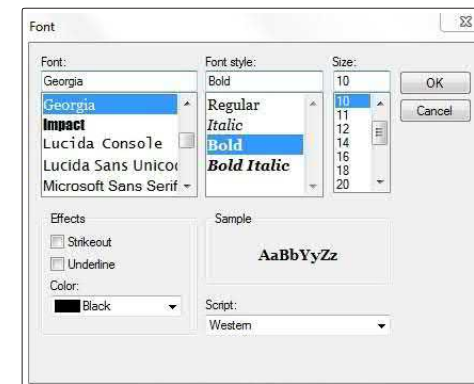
Font

Font:
Georgia
Georgia
Impact
Lucida Console
Lucida Sans Unicod
Microsoft Sans Serif

Font style:
Bold
Regular
Italic
Bold
Bold Italic

Size:
10
10
11
12
14
16
18
20

OK
Cancel

Effects
Strikeout
Underline
Color:
Black

Sample
AaBbYyZz

Script:
Western